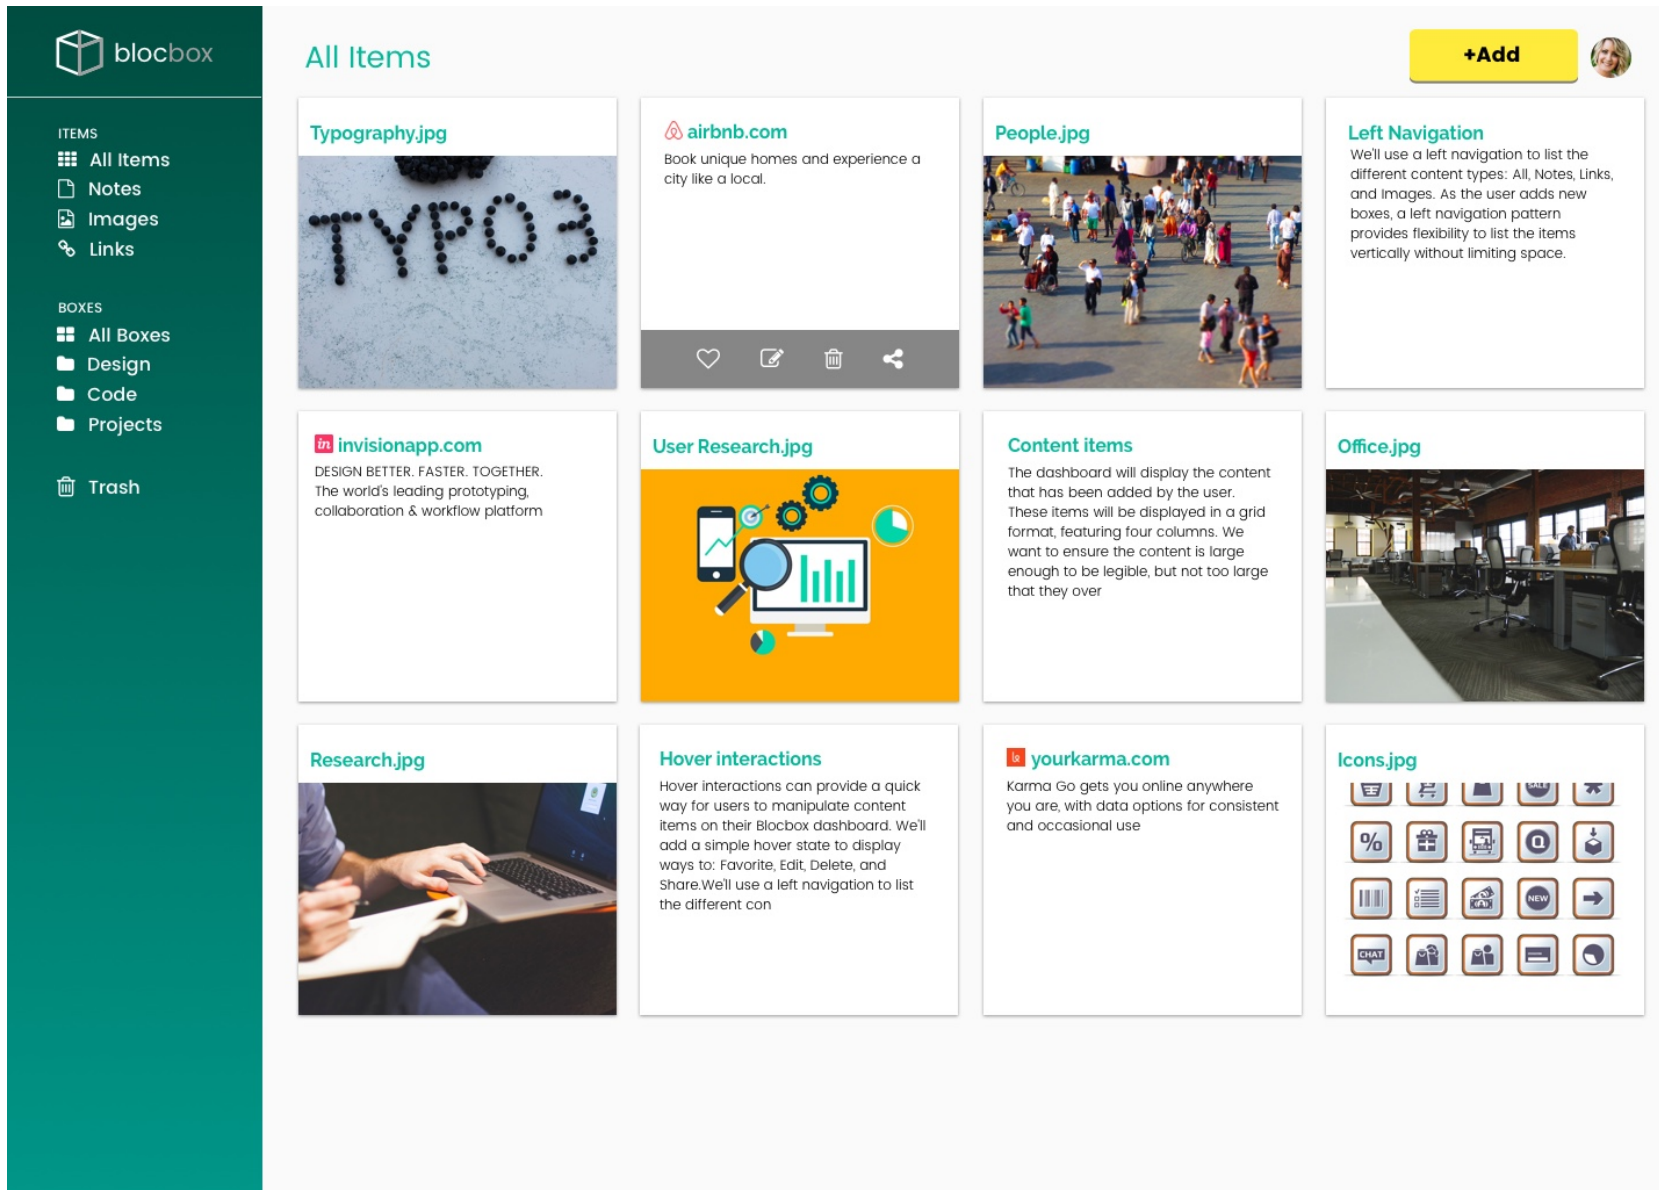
blocbox

ITEMS
All Items
Notes
Images
Links

BOXES
All Boxes
Design
Code
Projects

Trash

All Items

+Add

Typography.jpg

TYPO3

airbnb.com
Book unique homes and experience a city like a local.

People.jpg

Left Navigation
We'll use a left navigation to list the different content types: All, Notes, Links, and Images. As the user adds new boxes, a left navigation pattern provides flexibility to list the items vertically without limiting space.

invisionapp.com
DESIGN BETTER. FASTER. TOGETHER. The world's leading prototyping, collaboration & workflow platform

User Research.jpg

Content items
The dashboard will display the content that has been added by the user. These items will be displayed in a grid format, featuring four columns. We want to ensure the content is large enough to be legible, but not too large that they over

Office.jpg

Research.jpg

Hover interactions
Hover interactions can provide a quick way for users to manipulate content items on their Blocbox dashboard. We'll add a simple hover state to display ways to: Favorite, Edit, Delete, and Share.We'll use a left navigation to list the different con

yourkarma.com
Karma Go gets you online anywhere you are, with data options for consistent and occasional use

Icons.jpg

%
NEW
CHAT